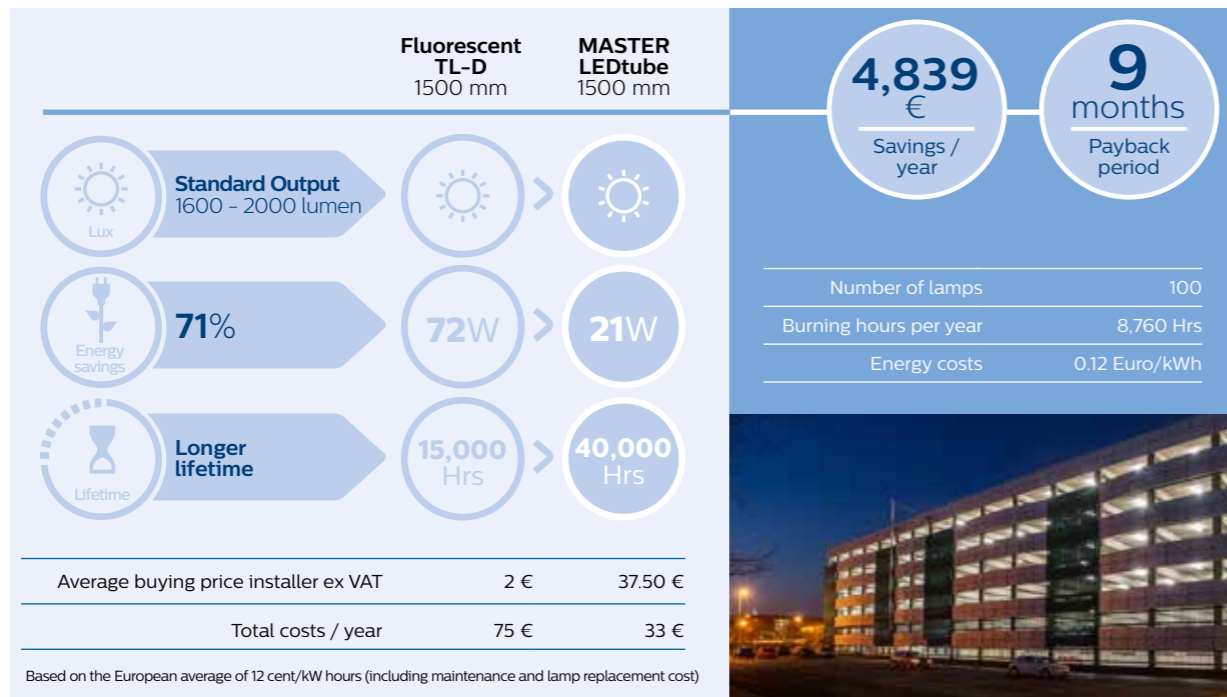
Fluorescent TL-D
1500 mm

MASTER LEDtube
1500 mm

4,839 €
Savings / year

9 months
Payback period

Lux
Standard Output
1600 - 2000 lumen

Energy savings
71%
72W
21W

Lifetime
Longer lifetime
15,000 Hrs
40,000 Hrs

| | | |
|---|---|---|
| Average buying price installer ex VAT | 2 € | 37.50 € |
| Total costs / year | 75 € | 33 € |

Based on the European average of 12 cent/kW hours (including maintenance and lamp replacement cost)

| | |
|---|---|
| Number of lamps | 100 |
| Burning hours per year | 8,760 Hrs |
| Energy costs | 0.12 Euro/kWh |